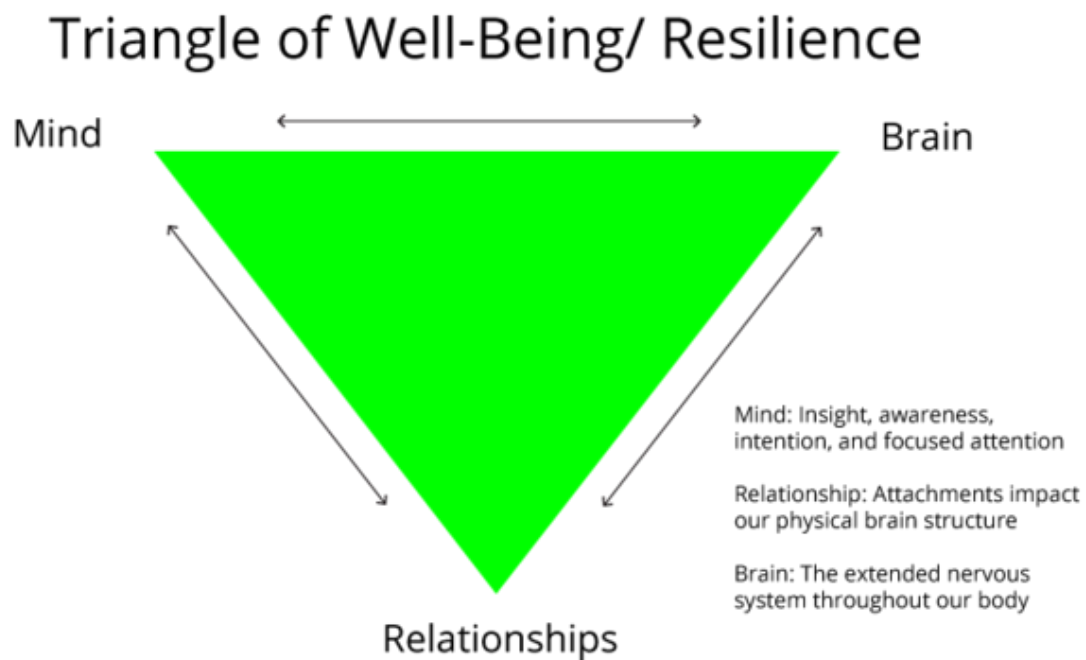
Triangle of Well-Being/ Resilience

Mind

Brain

Relationships

Mind: Insight, awareness, intention, and focused attention

Relationship: Attachments impact our physical brain structure

Brain: The extended nervous system throughout our body